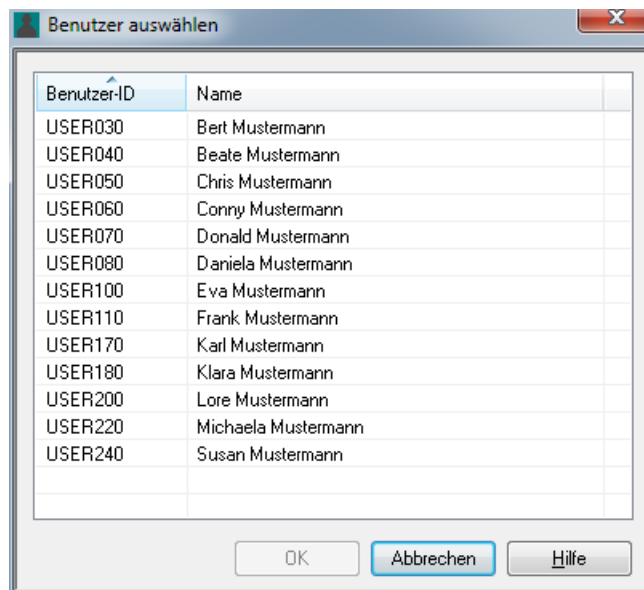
Benutzer auswählen

| Benutzer-ID | Name |
|---|---|
| USER030 | Bert Mustermann |
| USER040 | Beate Mustermann |
| USER050 | Chris Mustermann |
| USER060 | Conny Mustermann |
| USER070 | Donald Mustermann |
| USER080 | Daniela Mustermann |
| USER100 | Eva Mustermann |
| USER110 | Frank Mustermann |
| USER170 | Karl Mustermann |
| USER180 | Klara Mustermann |
| USER200 | Lore Mustermann |
| USER220 | Michaela Mustermann |
| USER240 | Susan Mustermann |

OK Abbrechen Hilfe